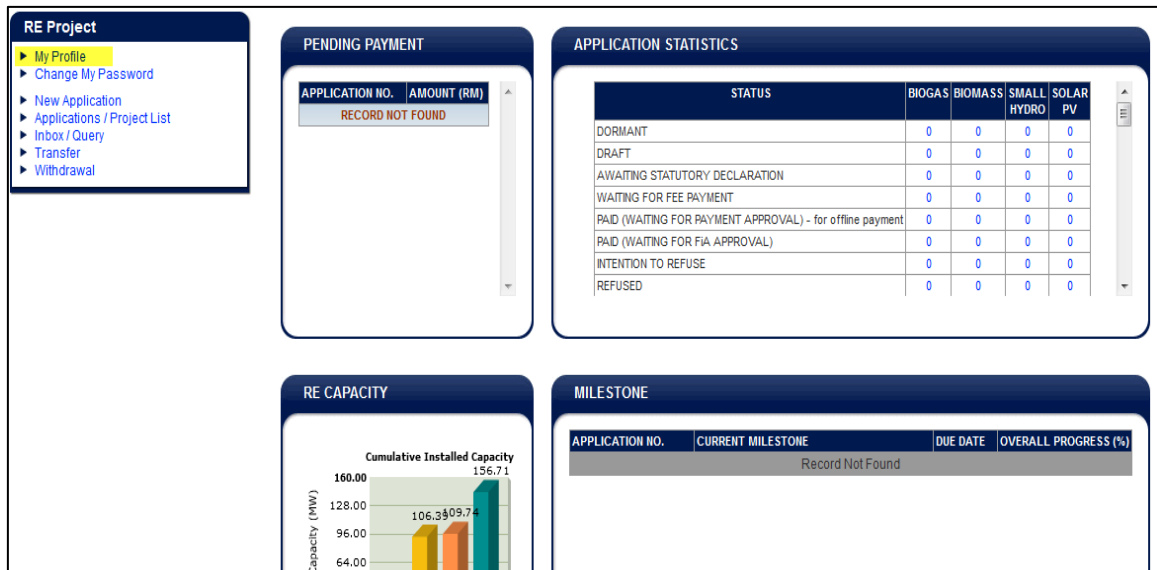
RE Project

My Profile
Change My Password

New Application
Applications / Project List
Inbox / Query
Transfer
Withdrawal

PENDING PAYMENT

| APPLICATION NO. | AMOUNT (RM) |
|---|---|
| RECORD NOT FOUND | |

APPLICATION STATISTICS

| STATUS | BIOGAS | BIOMASS | SMALL HYDRO | SOLAR PV |
|---|---|---|---|---|
| DORMANT | 0 | 0 | 0 | 0 |
| DRAFT | 0 | 0 | 0 | 0 |
| AWAITING STATUTORY DECLARATION | 0 | 0 | 0 | 0 |
| WAITING FOR FEE PAYMENT | 0 | 0 | 0 | 0 |
| PAID (WAITING FOR PAYMENT APPROVAL) - for offline payment | 0 | 0 | 0 | 0 |
| PAID (WAITING FOR FiA APPROVAL) | 0 | 0 | 0 | 0 |
| INTENTION TO REFUSE | 0 | 0 | 0 | 0 |
| REFUSED | 0 | 0 | 0 | 0 |

RE CAPACITY

Cumulative Installed Capacity
160.00
128.00
96.00
64.00
Capacity (MW)
106.33
109.74
156.71

MILESTONE

| APPLICATION NO. | CURRENT MILESTONE | DUE DATE | OVERALL PROGRESS (%) |
|---|---|---|---|
| Record Not Found | | | |